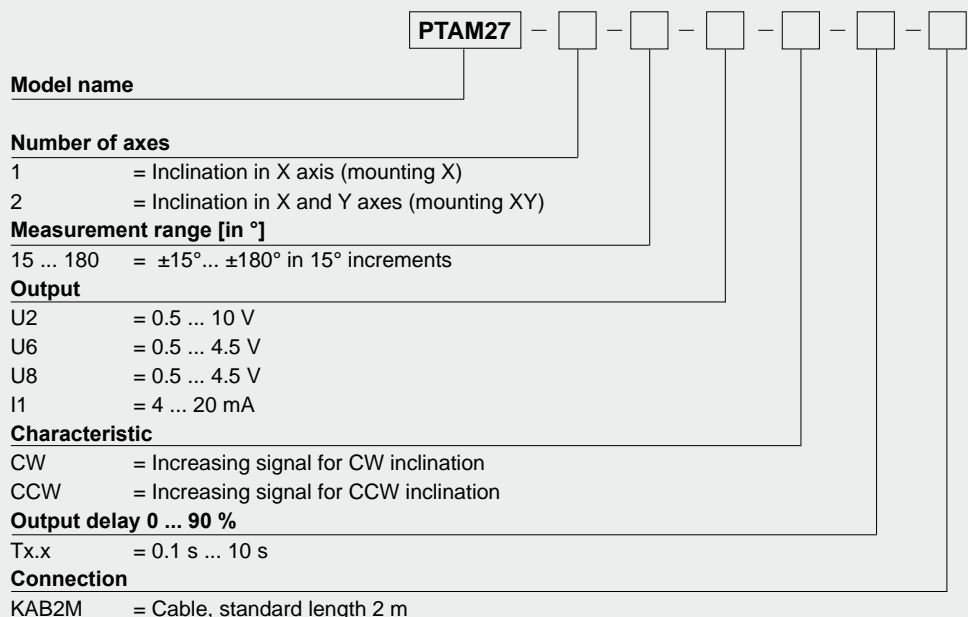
PTAM27 – ☐ – ☐ – ☐ – ☐ – ☐ – ☐

**Model name**

**Number of axes**
1 = Inclination in X axis (mounting X)
2 = Inclination in X and Y axes (mounting XY)

**Measurement range [in °]**
15 ... 180 = ±15°... ±180° in 15° increments

**Output**
U2 = 0.5 ... 10 V
U6 = 0.5 ... 4.5 V
U8 = 0.5 ... 4.5 V
I1 = 4 ... 20 mA

**Characteristic**
CW = Increasing signal for CW inclination
CCW = Increasing signal for CCW inclination

**Output delay 0 ... 90 %**
Tx.x = 0.1 s ... 10 s

**Connection**
KAB2M = Cable, standard length 2 m